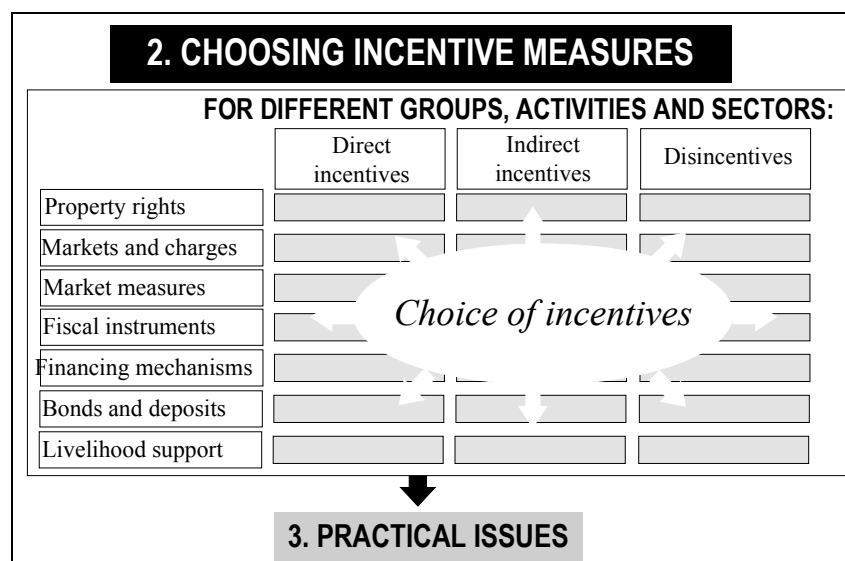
2. CHOOSING INCENTIVE MEASURES

FOR DIFFERENT GROUPS, ACTIVITIES AND SECTORS:

| | Direct incentives | Indirect incentives | Disincentives |
|---|---|---|---|
| Property rights | | | |
| Markets and charges | | | |
| Market measures | | | |
| Fiscal instruments | | | |
| Financing mechanisms | | | |
| Bonds and deposits | | | |
| Livelihood support | | | |

Choice of incentives

3. PRACTICAL ISSUES